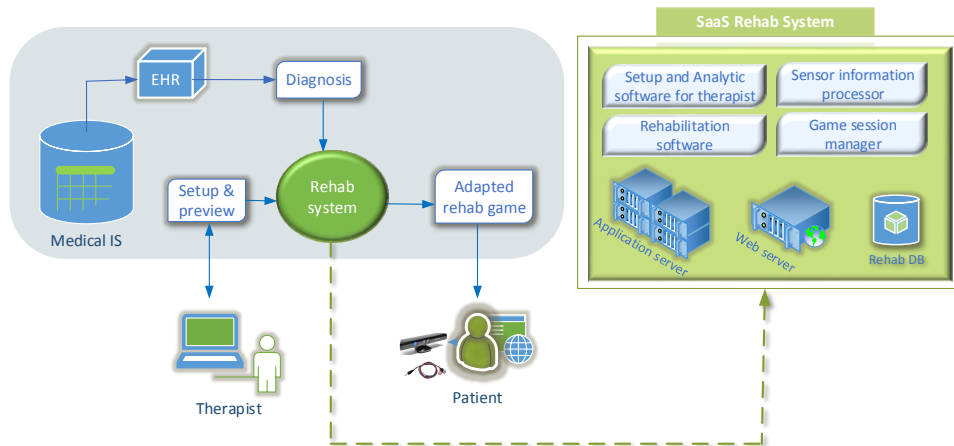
EHR

Diagnosis

Medical IS

Setup & preview

Rehab system

Adapted rehab game

Therapist

Patient

SaaS Rehab System

Setup and Analytic software for therapist

Sensor information processor

Rehabilitation software

Game session manager

Application server

Web server

Rehab DB